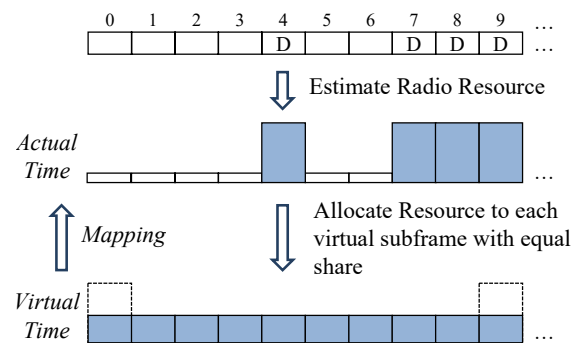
0 1 2 3 4 5 6 7 8 9 …

| | | | | D | | | D | D | D | … |
|---|---|---|---|---|---|---|---|---|---|---|

Estimate Radio Resource

Actual Time

…

Allocate Resource to each virtual subframe with equal share

Mapping

Virtual Time

…